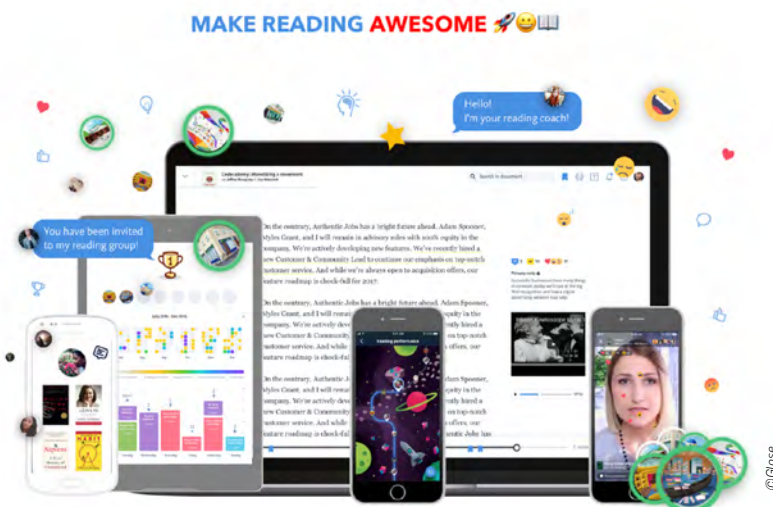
MAKE READING AWESOME 🚀😀📖

Hello!
I'm your reading coach!

You have been invited to my reading group!

On the contrary, Authentic Jobs has a bright future ahead. Adam Spooner, Mylos Grant, and I will remain in advisory roles with 100% equity in the company. We're actively developing new features. We've recently hired a new Customer & Community Lead to continue our emphasis on top-notch customer service. And while we're always open to acquisition offers, our feature roadmap is chock-full for 2017.

On the contrary, Authentic Jobs has a bright future ahead. Adam Spooner, Mylos Grant, and I will remain in advisory roles with 100% equity in the company. We're actively developing new features. We've recently hired a new Customer & Community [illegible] customer service. And while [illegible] offers, our feature roadmap is chock-full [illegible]

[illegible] Adam Spooner, Mylos Grant, and I will remain in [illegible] equity in the company. We're actively deve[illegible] recently hired a new Customer & Community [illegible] on top-notch customer service. And while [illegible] offers, our feature roadmap is chock-full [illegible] Authentic Jobs has

Sapiens

©Glose